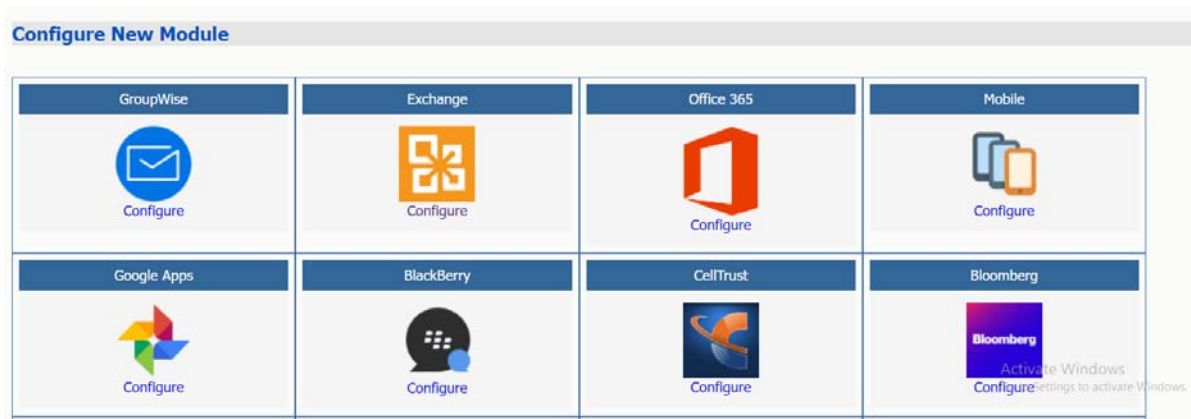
Configure New Module

| GroupWise | Exchange | Office 365 | Mobile |
|---|---|---|---|
| Configure | Configure | Configure | Configure |
| Google Apps | BlackBerry | CellTrust | Bloomberg |
| Configure | Configure | Configure | Bloomberg Configure |

Activate Windows
Go to Settings to activate Windows.